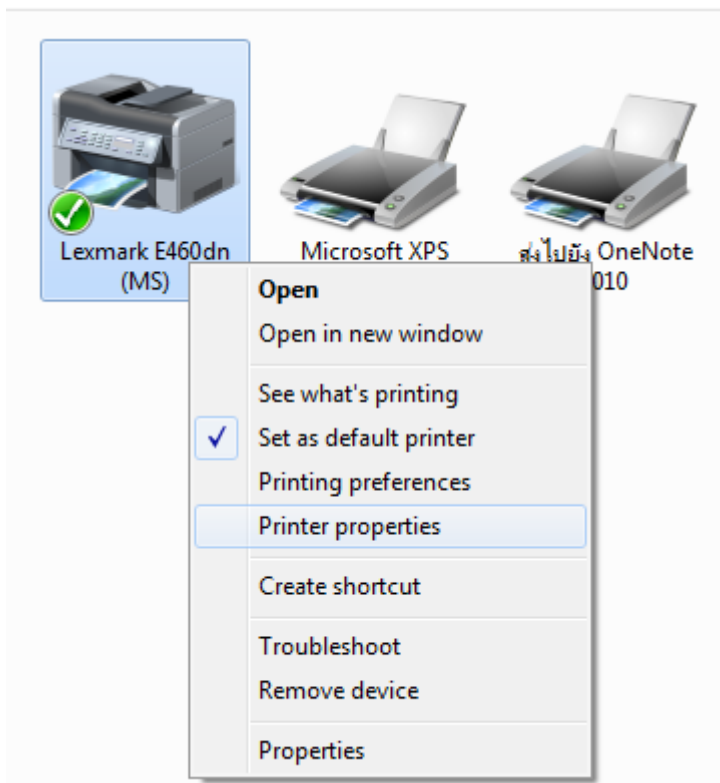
Lexmark E460dn (MS)

Microsoft XPS

ส่งไปยัง OneNote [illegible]010

Open
Open in new window

See what's printing
✓ Set as default printer
Printing preferences
Printer properties

Create shortcut

Troubleshoot
Remove device

Properties